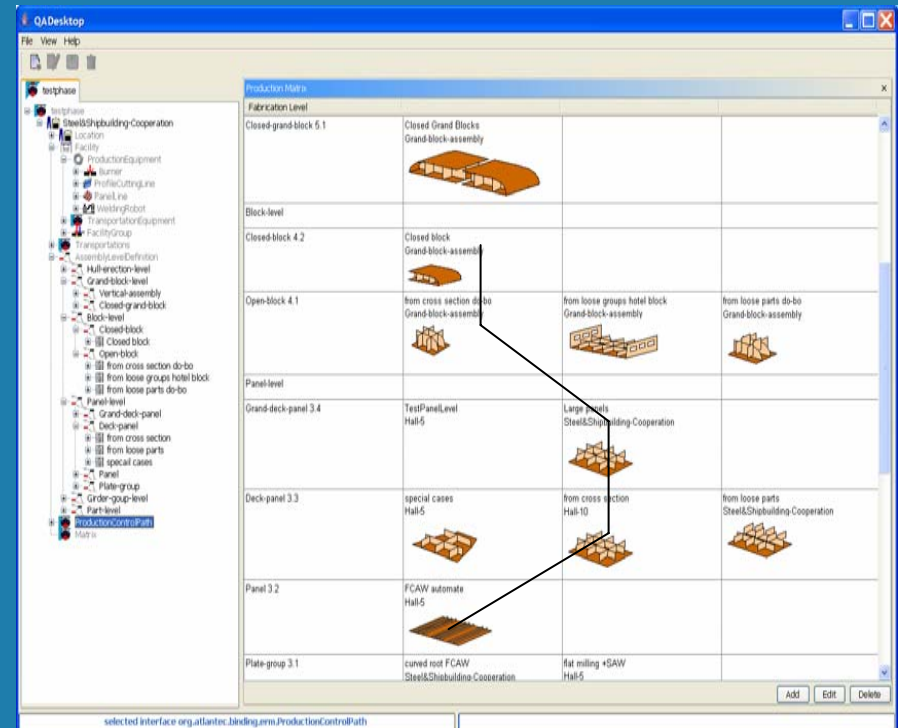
QADesktop

File View Help

testphase

testphase
Steel&Shipbuilding-Cooperation
Location
Facility
ProductionEquipment
Burner
ProfileCuttingLine
PanelLine
WeldingRobot
TransportationEquipment
FacilityGroup
Transportations
AssemblyLevelDefinition
Hull-erection-level
Grand-block-level
Vertical-assembly
Closed-grand-block
Block-level
Closed-block
Closed block
Open-block
from cross section do-bo
from loose groups hotel block
from loose parts do-bo
Panel-level
Grand-deck-panel
Deck-panel
from cross section
from loose parts
specail cases
Panel
Plate-group
Girder-goup-level
Part-level
ProductionControlPath
Matrix

Production Matrix

Fabrication Level

| | | | |
|---|---|---|---|
| Closed-grand-block 5.1 | Closed Grand Blocks Grand-block-assembly | | |
| Block-level | | | |
| Closed-block 4.2 | Closed block Grand-block-assembl | | |
| Open-block 4.1 | from cross section do-bo Grand-block-assembl | from loose groups hotel block Grand-block-assembly | from loose parts do-bo Grand-block-assembly |
| Panel-level | | | |
| Grand-deck-panel 3.4 | TestPanelLevel Hall-5 | Large panels Steel&Shipbuilding-Cooperation | |
| Deck-panel 3.3 | special cases Hall-5 | from cross section Hall-10 | from loose parts Steel&Shipbuilding-Cooperation |
| Panel 3.2 | FCAW automate Hall-5 | | |
| Plate-group 3.1 | curved root FCAW Steel&Shipbuilding-Cooperation | flat milling +SAW Hall-5 | |

Add Edit Delete

selected interface org.atlantec.binding.erm.ProductionControlPath